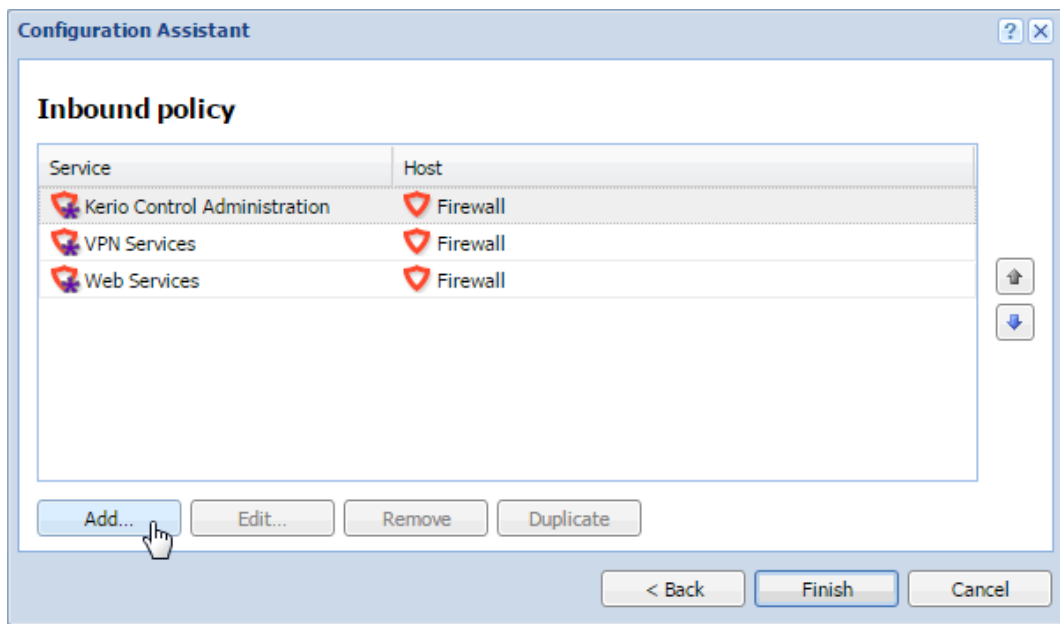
Configuration Assistant

? X

Inbound policy

| Service | Host |
|---|---|
| Kerio Control Administration | Firewall |
| VPN Services | Firewall |
| Web Services | Firewall |

Add... Edit... Remove Duplicate

< Back Finish Cancel